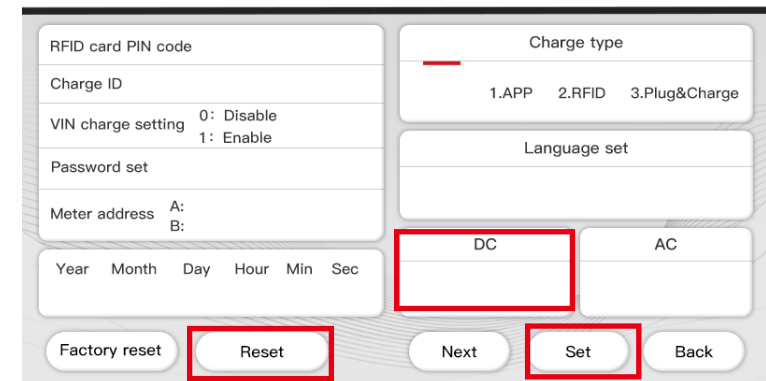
RFID card PIN code

Charge ID

VIN charge setting 0: Disable
1: Enable

Password set

Meter address A:
B:

Year Month Day Hour Min Sec

Charge type

1.APP 2.RFID 3.Plug&Charge

Language set

DC

AC

Factory reset

Reset

Next

Set

Back